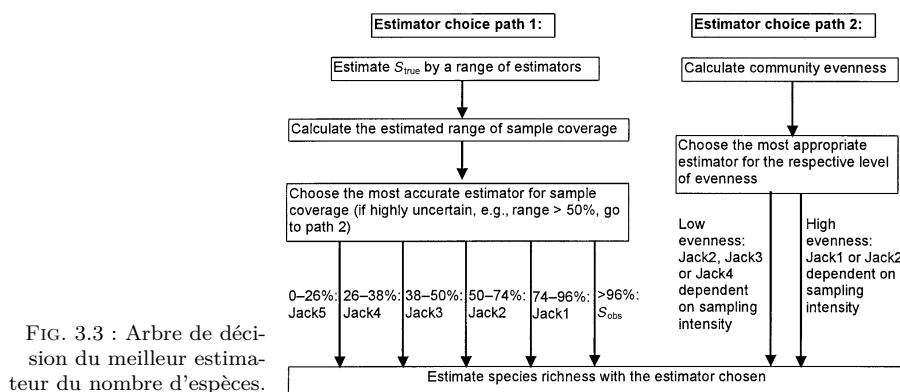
Estimator choice path 1:

Estimator choice path 2:

Estimate $S_{\text{true}}$ by a range of estimators

Calculate community evenness

Calculate the estimated range of sample coverage

Choose the most appropriate estimator for the respective level of evenness

Choose the most accurate estimator for sample coverage (if highly uncertain, e.g., range > 50%, go to path 2)

Low evenness: Jack2, Jack3 or Jack4 dependent on sampling intensity

High evenness: Jack1 or Jack2 dependent on sampling intensity

0–26%: Jack5

26–38%: Jack4

38–50%: Jack3

50–74%: Jack2

74–96%: Jack1

>96%: $S_{\text{obs}}$

Estimate species richness with the estimator chosen

Fig. 3.3 : Arbre de décision du meilleur estimateur du nombre d'espèces.